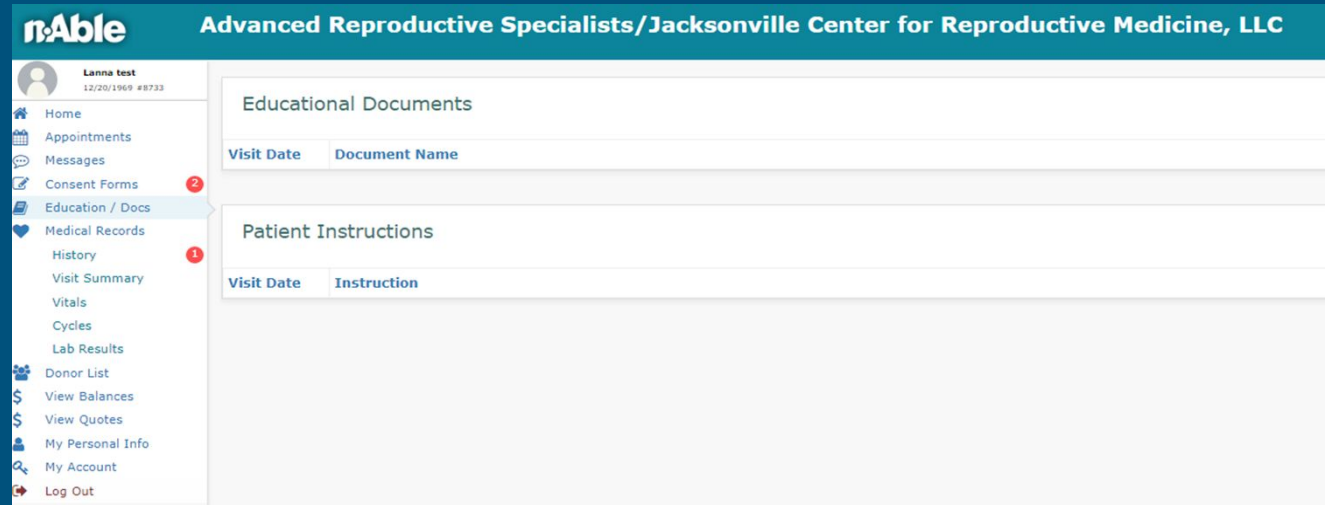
n-Able

Advanced Reproductive Specialists/Jacksonville Center for Reproductive Medicine, LLC

Lanna test
12/20/1969 #8733

Home
Appointments
Messages
Consent Forms 2
Education / Docs
Medical Records
History 1
Visit Summary
Vitals
Cycles
Lab Results
Donor List
View Balances
View Quotes
My Personal Info
My Account
Log Out

Educational Documents

| Visit Date | Document Name |
|---|---|

Patient Instructions

| Visit Date | Instruction |
|---|---|